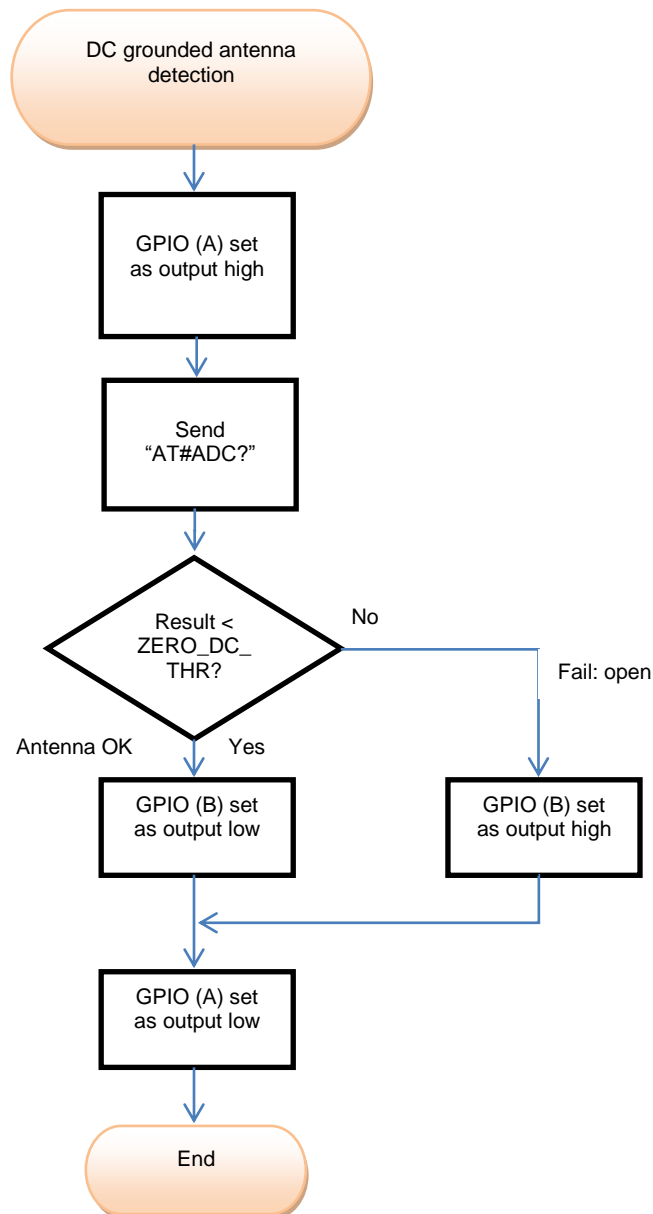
DC grounded antenna detection

GPIO (A) set as output high

Send "AT#ADC?"

Result < ZERO_DC_ THR?

No

Fail: open

Antenna OK

Yes

GPIO (B) set as output low

GPIO (B) set as output high

GPIO (A) set as output low

End